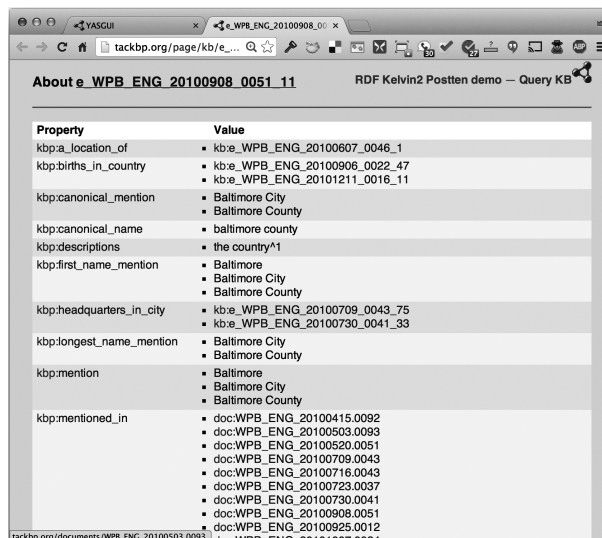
YASGUI

e_WPB_ENG_20100908_00

tackbp.org/page/kb/e_...

About e_WPB_ENG_20100908_0051_11

RDF Kelvin2 Postten demo — Query KB

| Property | Value |
|---|---|
| kbp:a_location_of | ▪ kb:e_WPB_ENG_20100607_0046_1 |
| kbp:births_in_country | ▪ kb:e_WPB_ENG_20100906_0022_47<br>▪ kb:e_WPB_ENG_20101211_0016_11 |
| kbp:canonical_mention | ▪ Baltimore City<br>▪ Baltimore County |
| kbp:canonical_name | ▪ baltimore county |
| kbp:descriptions | ▪ the country^1 |
| kbp:first_name_mention | ▪ Baltimore<br>▪ Baltimore City<br>▪ Baltimore County |
| kbp:headquarters_in_city | ▪ kb:e_WPB_ENG_20100709_0043_75<br>▪ kb:e_WPB_ENG_20100730_0041_33 |
| kbp:longest_name_mention | ▪ Baltimore City<br>▪ Baltimore County |
| kbp:mention | ▪ Baltimore<br>▪ Baltimore City<br>▪ Baltimore County |
| kbp:mentioned_in | ▪ doc:WPB_ENG_20100415.0092<br>▪ doc:WPB_ENG_20100503.0093<br>▪ doc:WPB_ENG_20100520.0051<br>▪ doc:WPB_ENG_20100709.0043<br>▪ doc:WPB_ENG_20100716.0043<br>▪ doc:WPB_ENG_20100723.0037<br>▪ doc:WPB_ENG_20100730.0041<br>▪ doc:WPB_ENG_20100908.0051<br>▪ doc:WPB_ENG_20100925.0012<br>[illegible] |

tackbp.org/documents/WPB_ENG_20100503.0093